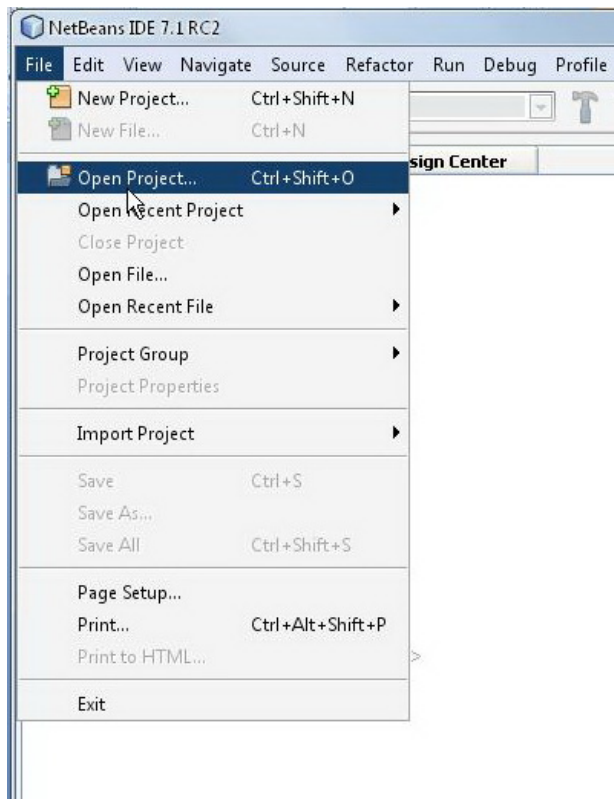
NetBeans IDE 7.1 RC2

File Edit View Navigate Source Refactor Run Debug Profile

New Project... Ctrl+Shift+N
New File... Ctrl+N
sign Center
Open Project... Ctrl+Shift+O
Open Recent Project
Close Project
Open File...
Open Recent File
Project Group
Project Properties
Import Project
Save Ctrl+S
Save As...
Save All Ctrl+Shift+S
Page Setup...
Print... Ctrl+Alt+Shift+P
Print to HTML...
Exit